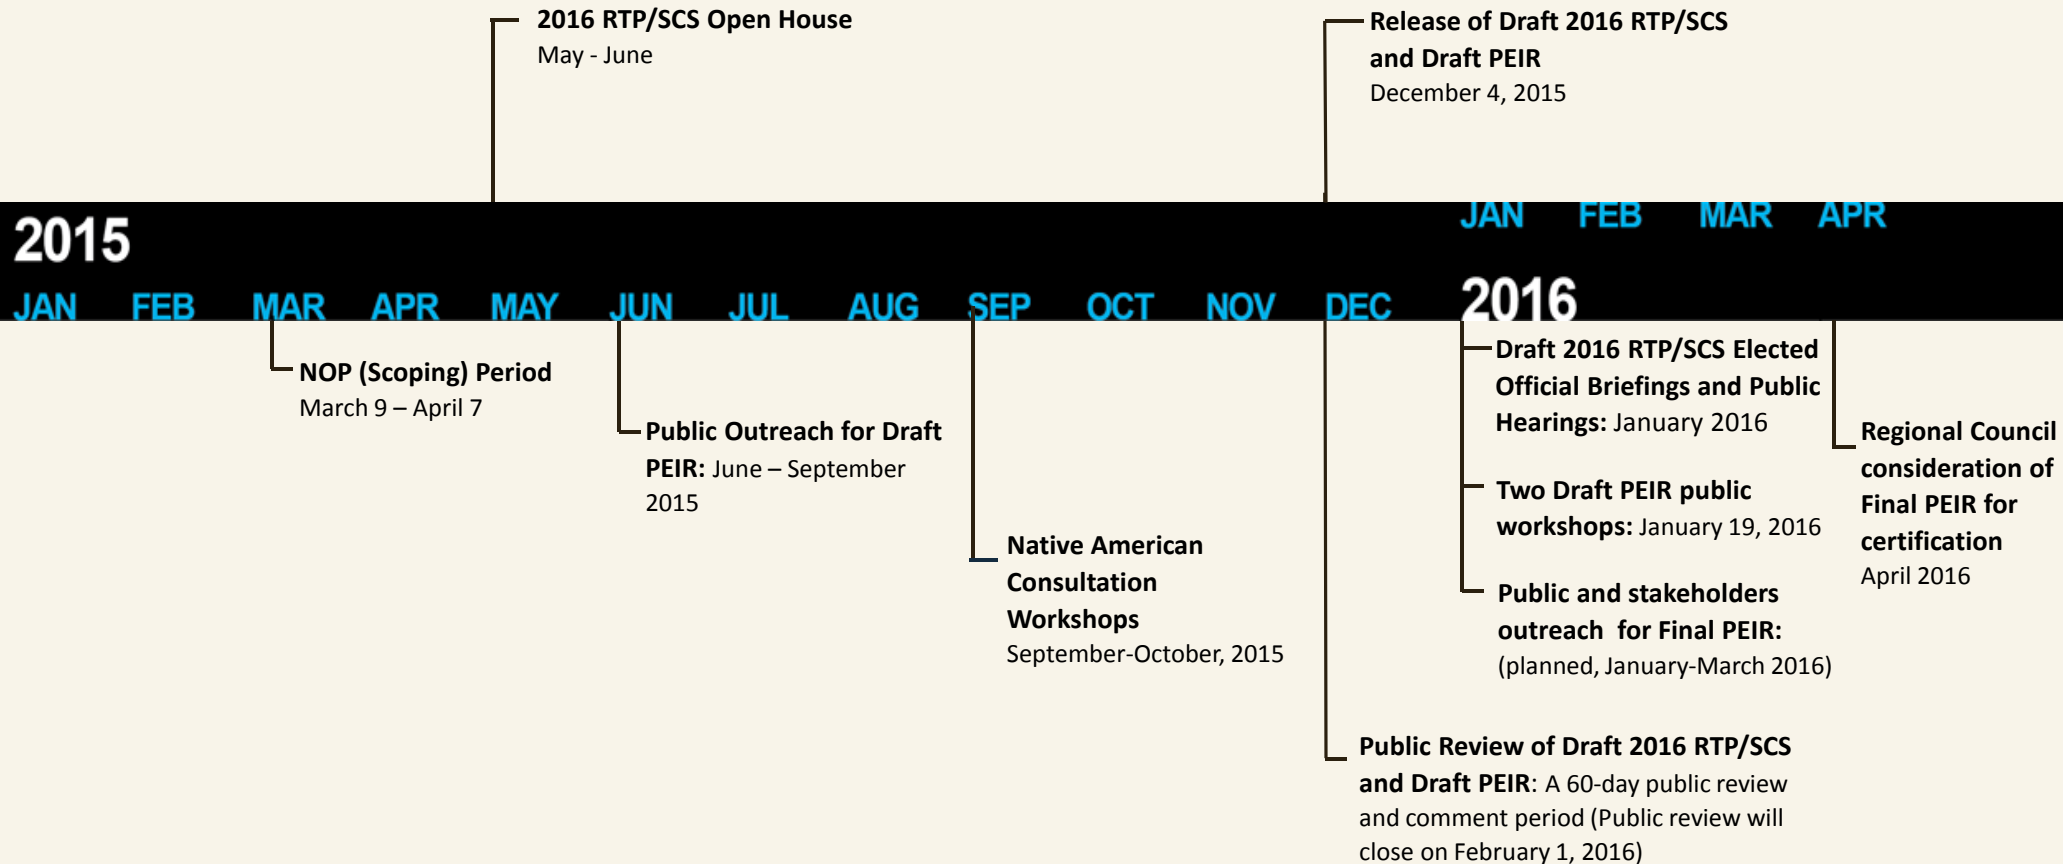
2016 RTP/SCS Open House
May - June

Release of Draft 2016 RTP/SCS and Draft PEIR
December 4, 2015

2015

JAN FEB MAR APR MAY JUN JUL AUG SEP OCT NOV DEC

JAN FEB MAR APR

2016

NOP (Scoping) Period
March 9 – April 7

Public Outreach for Draft PEIR: June – September 2015

Native American Consultation Workshops
September-October, 2015

Draft 2016 RTP/SCS Elected Official Briefings and Public Hearings: January 2016

Two Draft PEIR public workshops: January 19, 2016

Public and stakeholders outreach for Final PEIR: (planned, January-March 2016)

Regional Council consideration of Final PEIR for certification
April 2016

Public Review of Draft 2016 RTP/SCS and Draft PEIR: A 60-day public review and comment period (Public review will close on February 1, 2016)